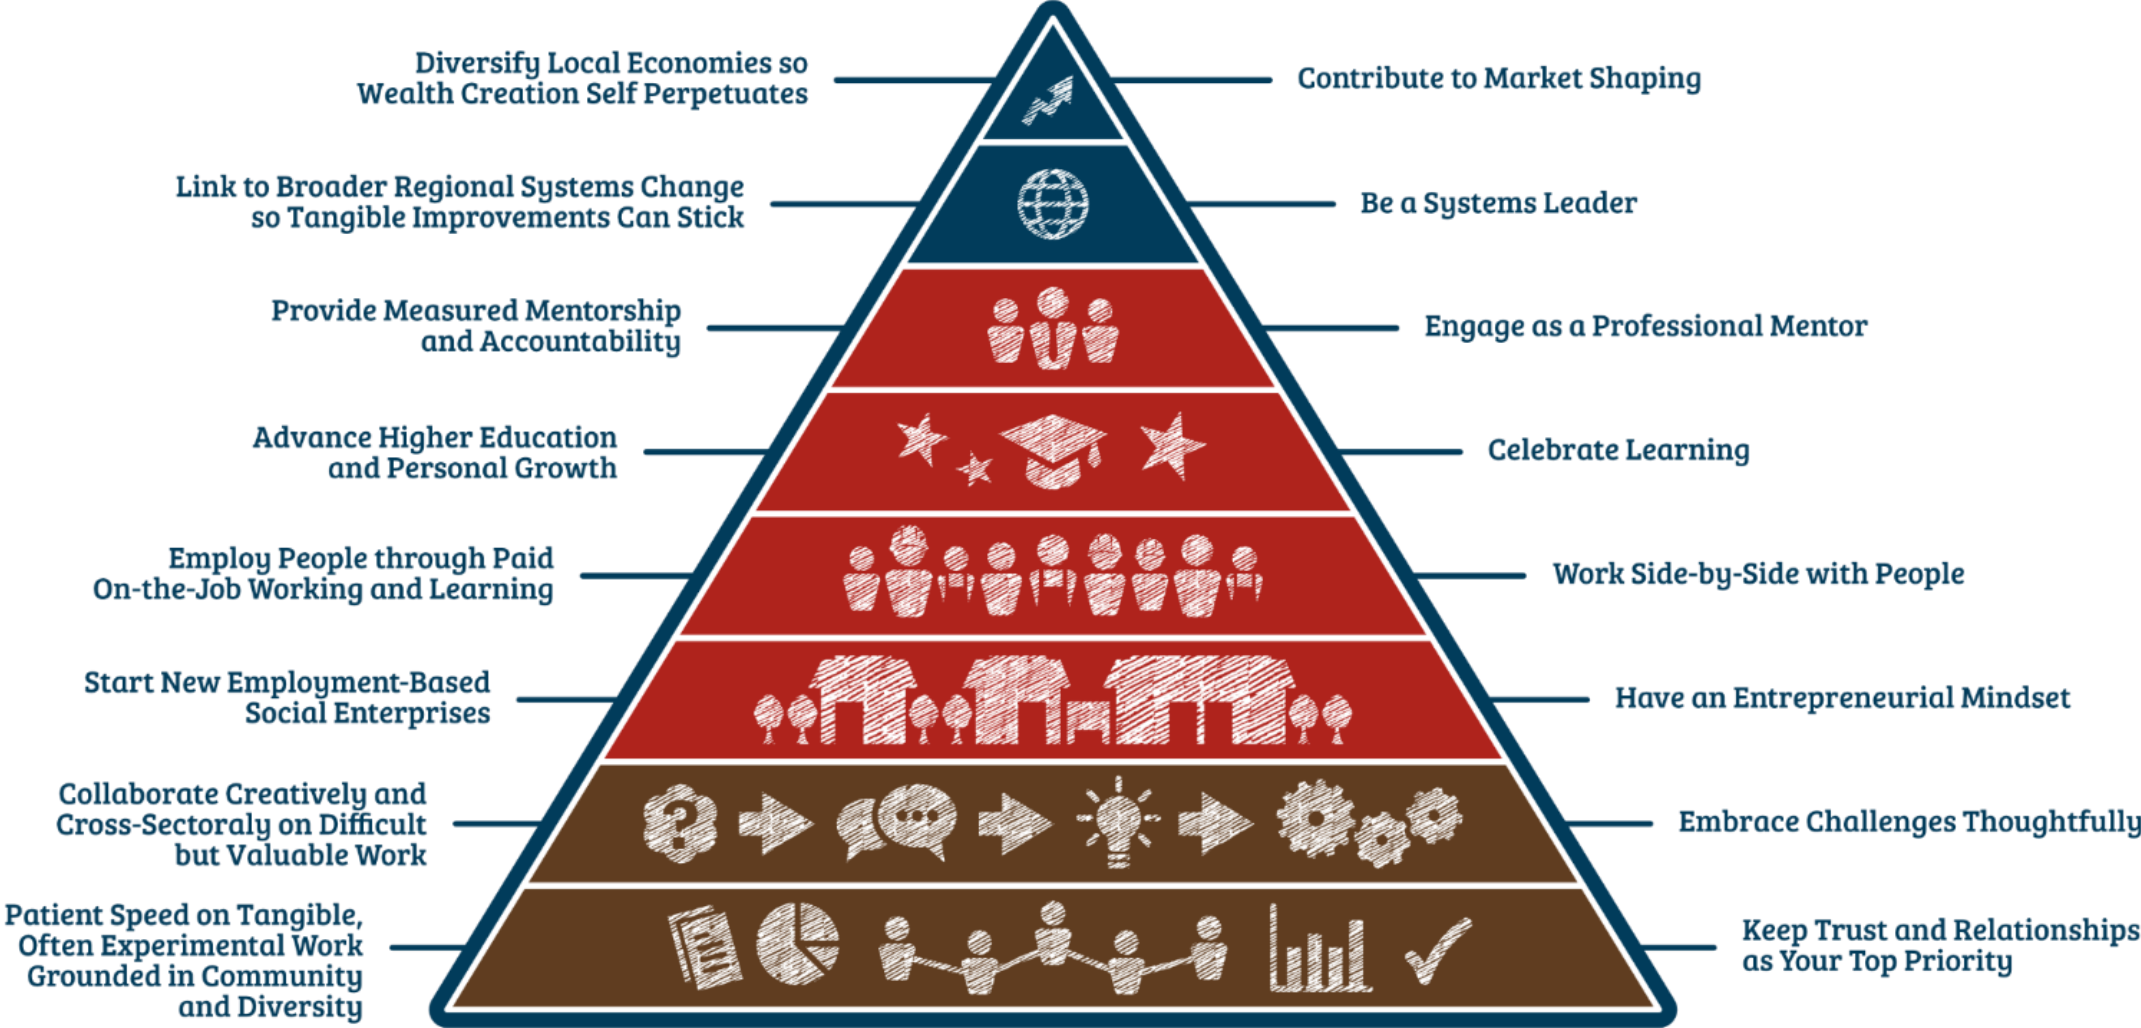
Diversify Local Economies so Wealth Creation Self Perpetuates

Contribute to Market Shaping

Link to Broader Regional Systems Change so Tangible Improvements Can Stick

Be a Systems Leader

Provide Measured Mentorship and Accountability

Engage as a Professional Mentor

Advance Higher Education and Personal Growth

Celebrate Learning

Employ People through Paid On-the-Job Working and Learning

Work Side-by-Side with People

Start New Employment-Based Social Enterprises

Have an Entrepreneurial Mindset

Collaborate Creatively and Cross-Sectoraly on Difficult but Valuable Work

Embrace Challenges Thoughtfully

Patient Speed on Tangible, Often Experimental Work Grounded in Community and Diversity

Keep Trust and Relationships as Your Top Priority